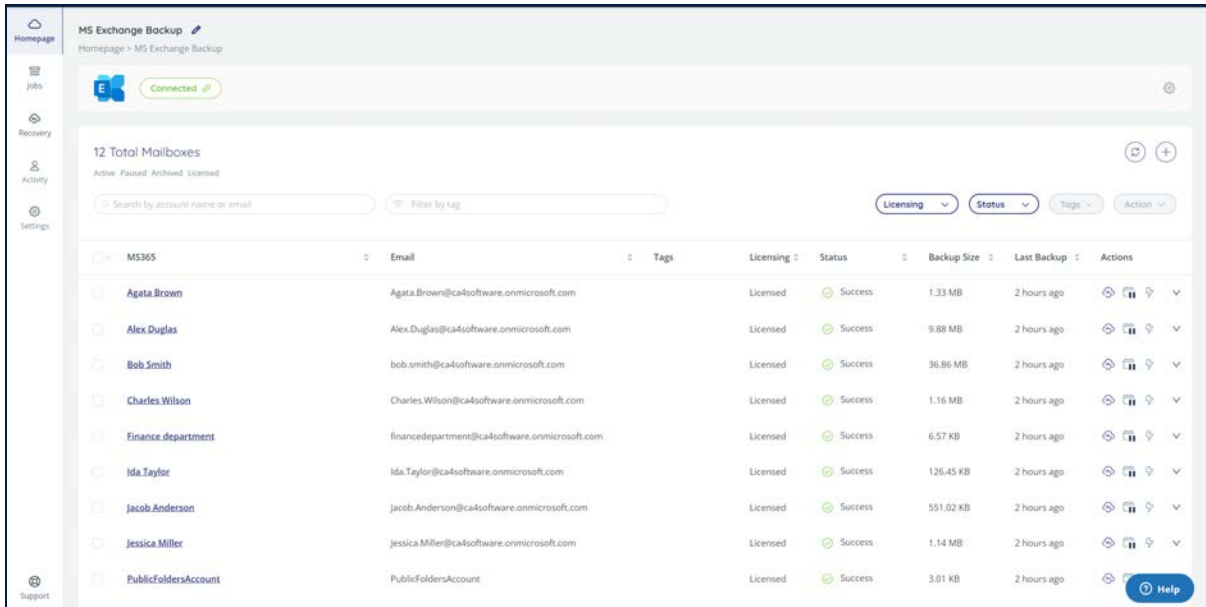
Homepage
Jobs
Recovery
Activity
Settings
Support

MS Exchange Backup
Homepage > MS Exchange Backup

Connected

12 Total Mailboxes
Active Paused Archived Licensed

Search by account name or email
Filter by tag
Licensing
Status
Tags
Action

| MS365 | Email | Tags | Licensing | Status | Backup Size | Last Backup | Actions |
|---|---|---|---|---|---|---|---|
| Agata Brown | Agata.Brown@ca4software.onmicrosoft.com | | Licensed | Success | 1.33 MB | 2 hours ago | |
| Alex Duglas | Alex.Duglas@ca4software.onmicrosoft.com | | Licensed | Success | 9.88 MB | 2 hours ago | |
| Bob Smith | bob.smith@ca4software.onmicrosoft.com | | Licensed | Success | 36.86 MB | 2 hours ago | |
| Charles Wilson | Charles.Wilson@ca4software.onmicrosoft.com | | Licensed | Success | 1.16 MB | 2 hours ago | |
| Finance department | financedepartment@ca4software.onmicrosoft.com | | Licensed | Success | 6.57 KB | 2 hours ago | |
| Ida Taylor | Ida.Taylor@ca4software.onmicrosoft.com | | Licensed | Success | 126.45 KB | 2 hours ago | |
| Jacob Anderson | Jacob.Anderson@ca4software.onmicrosoft.com | | Licensed | Success | 551.02 KB | 2 hours ago | |
| Jessica Miller | Jessica.Miller@ca4software.onmicrosoft.com | | Licensed | Success | 1.14 MB | 2 hours ago | |
| PublicFoldersAccount | PublicFoldersAccount | | Licensed | Success | 3.01 KB | 2 hours ago | |

Help